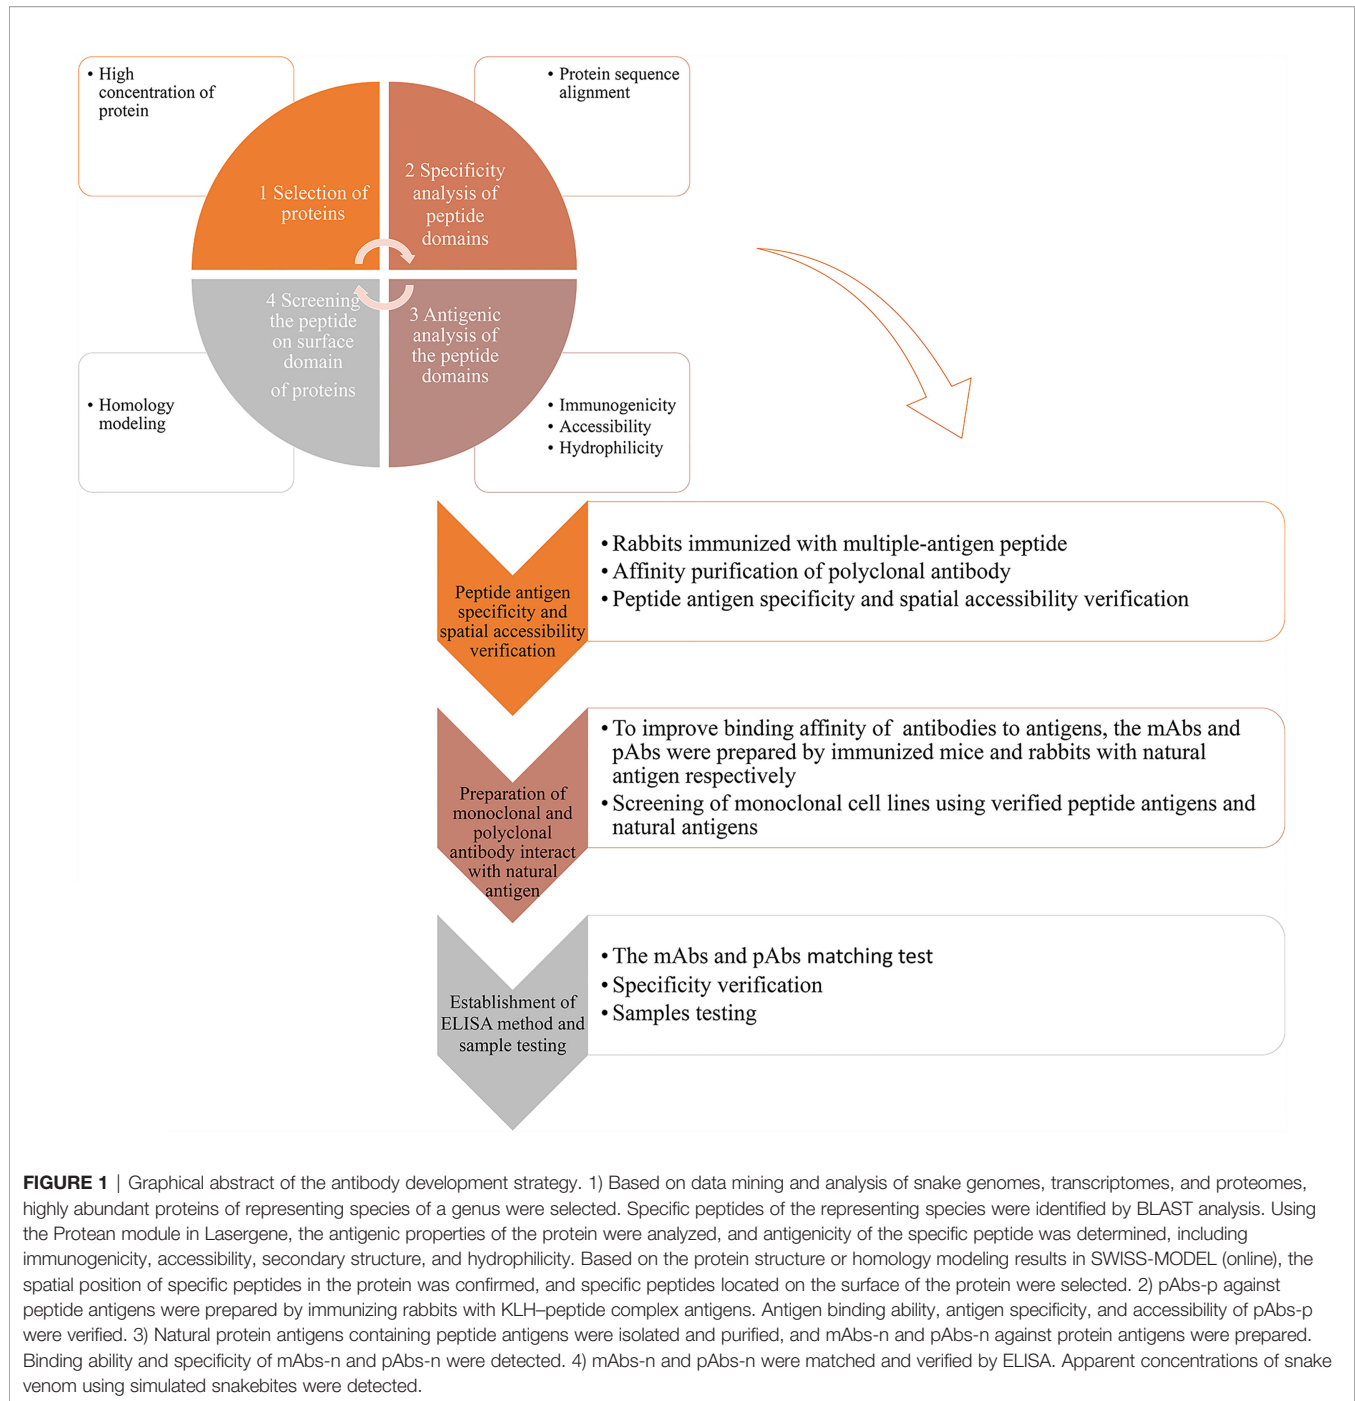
• High concentration of protein

• Protein sequence alignment

1 Selection of proteins

2 Specificity analysis of peptide domains

4 Screening the peptide on surface domain of proteins

3 Antigenic analysis of the peptide domains

• Homology modeling

• Immunogenicity
• Accessibility
• Hydrophilicity

Peptide antigen specificity and spatial accessibility verification

• Rabbits immunized with multiple-antigen peptide
• Affinity purification of polyclonal antibody
• Peptide antigen specificity and spatial accessibility verification

Preparation of monoclonal and polyclonal antibody interact with natural antigen

• To improve binding affinity of antibodies to antigens, the mAbs and pAbs were prepared by immunized mice and rabbits with natural antigen respectively
• Screening of monoclonal cell lines using verified peptide antigens and natural antigens

Establishment of ELISA method and sample testing

• The mAbs and pAbs matching test
• Specificity verification
• Samples testing

FIGURE 1 | Graphical abstract of the antibody development strategy. 1) Based on data mining and analysis of snake genomes, transcriptomes, and proteomes, highly abundant proteins of representing species of a genus were selected. Specific peptides of the representing species were identified by BLAST analysis. Using the Protean module in Lasergene, the antigenic properties of the protein were analyzed, and antigenicity of the specific peptide was determined, including immunogenicity, accessibility, secondary structure, and hydrophilicity. Based on the protein structure or homology modeling results in SWISS-MODEL (online), the spatial position of specific peptides in the protein was confirmed, and specific peptides located on the surface of the protein were selected. 2) pAbs-p against peptide antigens were prepared by immunizing rabbits with KLH–peptide complex antigens. Antigen binding ability, antigen specificity, and accessibility of pAbs-p were verified. 3) Natural protein antigens containing peptide antigens were isolated and purified, and mAbs-n and pAbs-n against protein antigens were prepared. Binding ability and specificity of mAbs-n and pAbs-n were detected. 4) mAbs-n and pAbs-n were matched and verified by ELISA. Apparent concentrations of snake venom using simulated snakebites were detected.